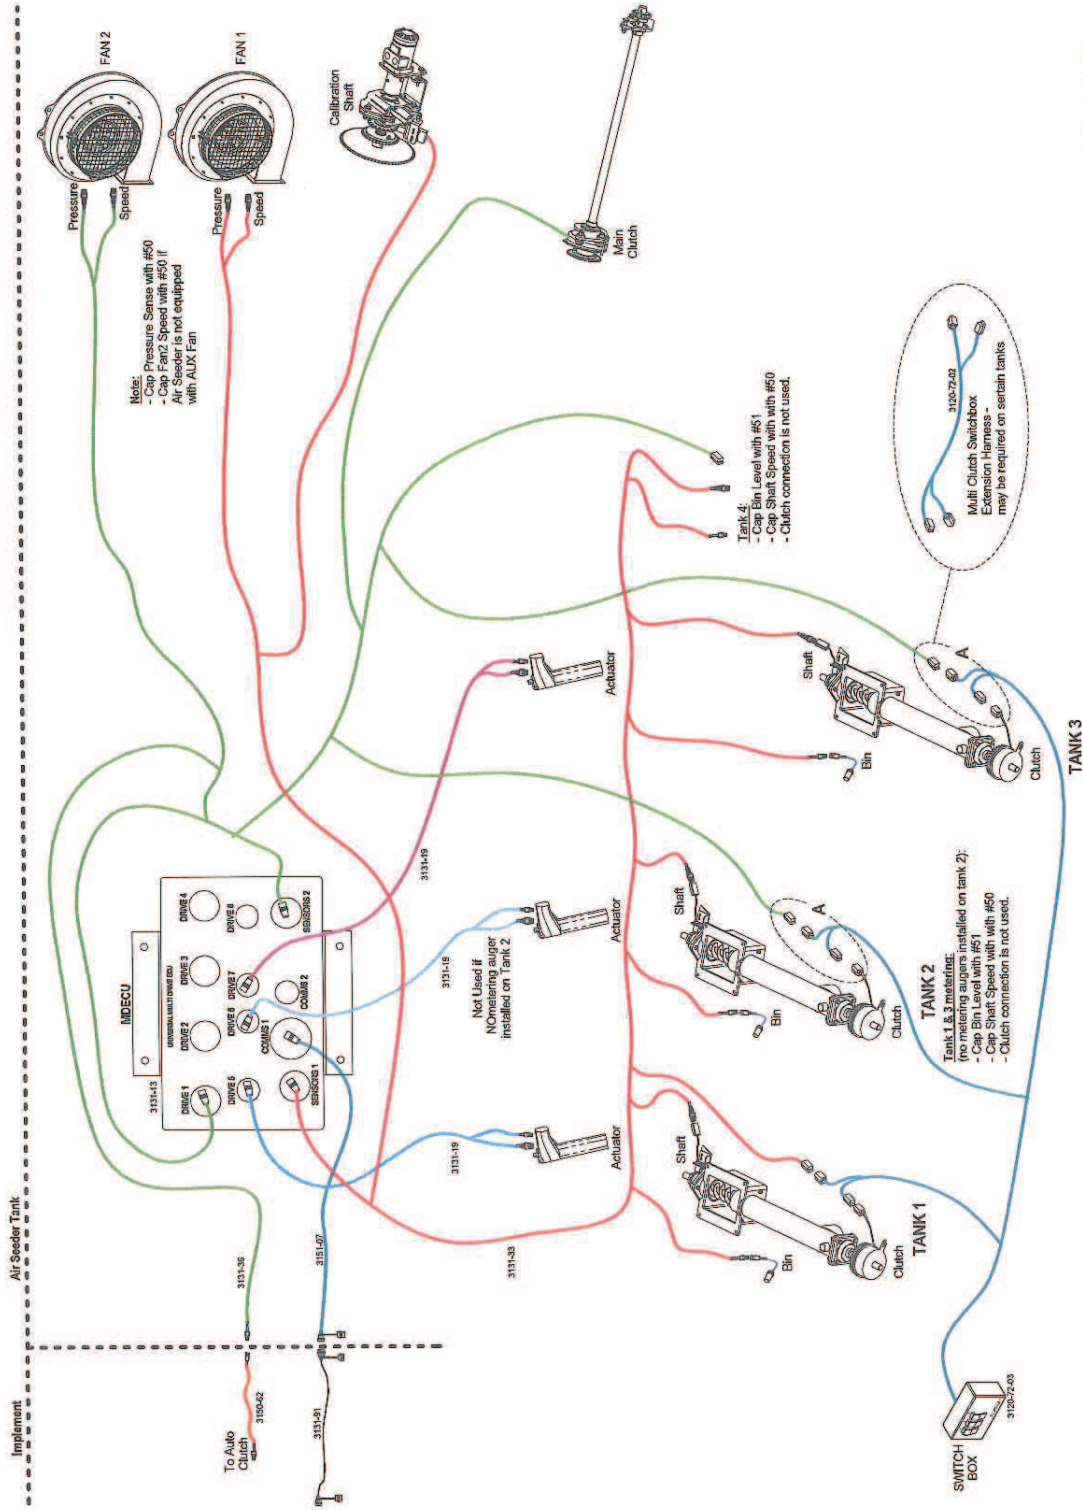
FAN 2

FAN 1

Calibration Shaft

Pressure
Speed
Pressure
Speed

Main Clutch

Note:
- Cap Pressure Sense with #50
- Cap Fan2 Speed with #50 if Air Seeder is not equipped with AUX Fan

Tank 4:
- Cap Bin Level with #51
- Cap Shaft Speed with #50
- Clutch connection is not used.

3120-72-02
Multi Clutch Switchbox Extension Harness - may be required on sertain tanks

Actuator

Shaft
A
Bin
Clutch
TANK 3

MDECU
UNIVERSAL MULTI DRIVE ECU
DRIVE 4
DRIVE 8
SENSORS 2
DRIVE 3
DRIVE 7
COMMS 2
DRIVE 2
DRIVE 6
COMMS 1
DRIVE 1
DRIVE 5
SENSORS 1
3131-13

3131-19

3131-19
Not Used if NOmetering auger installed on Tank 2

Actuator

Shaft
A
Bin
Clutch
TANK 2
Tank 1 & 3 metering:
(no metering augers installed on tank 2):
- Cap Bin Level with #51
- Cap Shaft Speed with #50
- Clutch connection is not used.

3131-19
Actuator

Shaft
Bin
Clutch
TANK 1

Air Seeder Tank
3131-36
3151-07
3131-33

Implement
To Auto Clutch
3150-62
3131-91

SWITCH BOX
3120-72-03